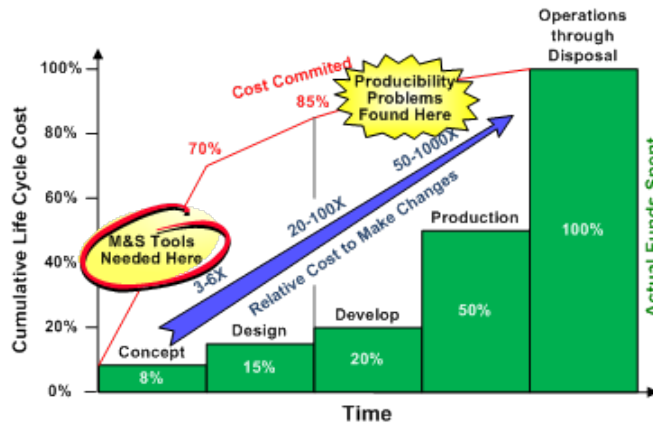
Operations through Disposal

100%
80%
60%
40%
20%
0%

Cumulative Life Cycle Cost

Cost Commited
70%
85%

Producibility Problems Found Here

M&S Tools Needed Here

3-6X
20-100X
50-1000X
Relative Cost to Make Changes

Concept
8%
Design
15%
Develop
20%
Production
50%
100%

Time

Actual Funds Spent